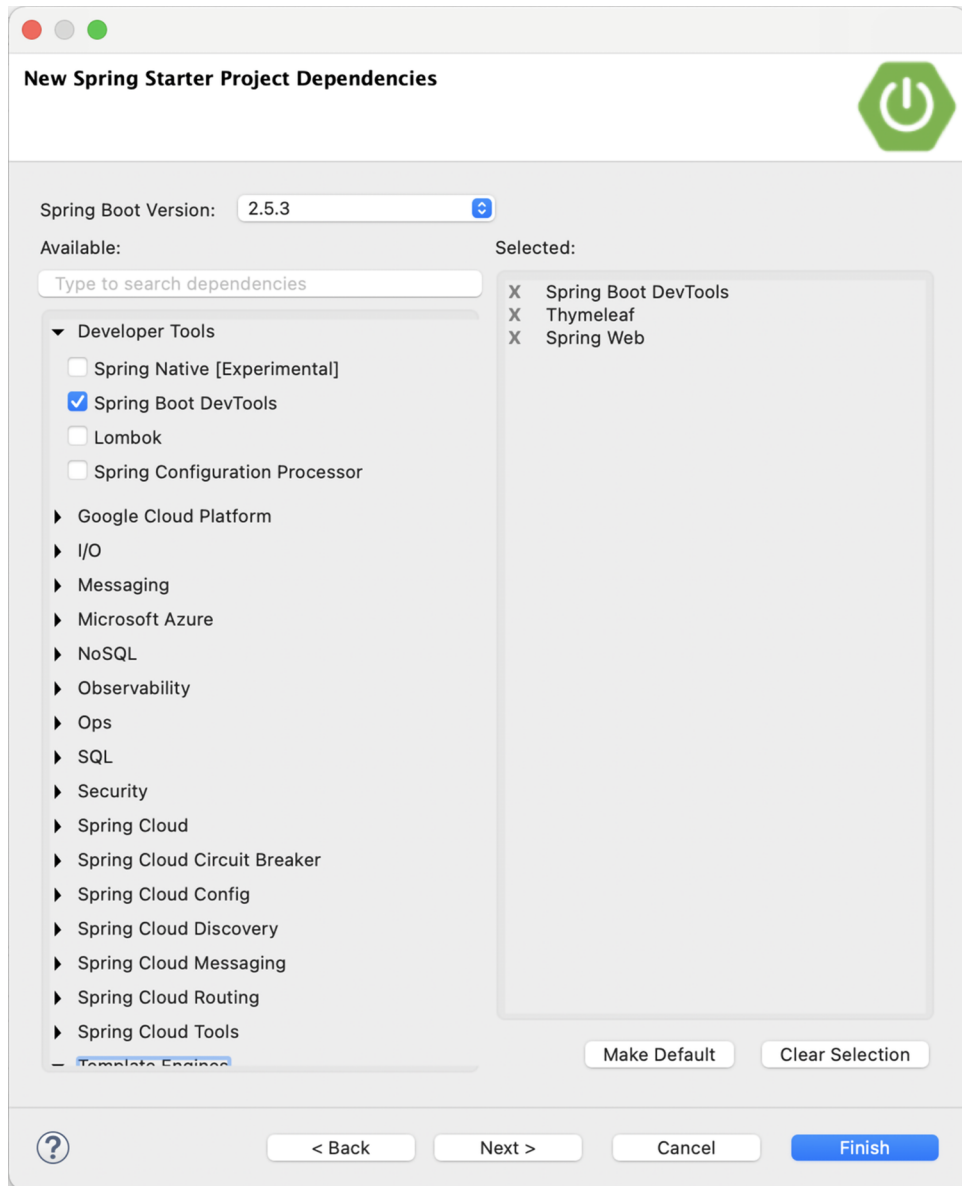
New Spring Starter Project Dependencies

Spring Boot Version: 2.5.3

Available:

Type to search dependencies

Developer Tools

Spring Native [Experimental]

Spring Boot DevTools

Lombok

Spring Configuration Processor

Google Cloud Platform

I/O

Messaging

Microsoft Azure

NoSQL

Observability

Ops

SQL

Security

Spring Cloud

Spring Cloud Circuit Breaker

Spring Cloud Config

Spring Cloud Discovery

Spring Cloud Messaging

Spring Cloud Routing

Spring Cloud Tools

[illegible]

Selected:

X Spring Boot DevTools
X Thymeleaf
X Spring Web

Make Default

Clear Selection

?

< Back

Next >

Cancel

Finish